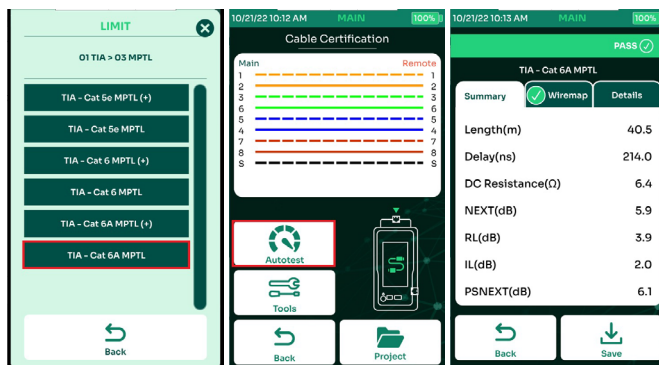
LIMIT

01 TIA > 03 MPTL

TIA - Cat 5e MPTL (+)

TIA - Cat 5e MPTL

TIA - Cat 6 MPTL (+)

TIA - Cat 6 MPTL

TIA - Cat 6A MPTL (+)

TIA - Cat 6A MPTL

Back

10/21/22 10:12 AM MAIN 100%

Cable Certification

Main Remote

| Main | Remote |
|---|---|
| 1 | 1 |
| 2 | 2 |
| 3 | 3 |
| 6 | 6 |
| 5 | 5 |
| 4 | 4 |
| 7 | 7 |
| 8 | 8 |
| S | S |

Autotest

Tools

Back

Project

10/21/22 10:13 AM MAIN 100%

PASS

TIA - Cat 6A MPTL

Summary Wiremap Details

| | |
|---|---|
| Length(m) | 40.5 |
| Delay(ns) | 214.0 |
| DC Resistance(Ω) | 6.4 |
| NEXT(dB) | 5.9 |
| RL(dB) | 3.9 |
| IL(dB) | 2.0 |
| PSNEXT(dB) | 6.1 |

Back

Save